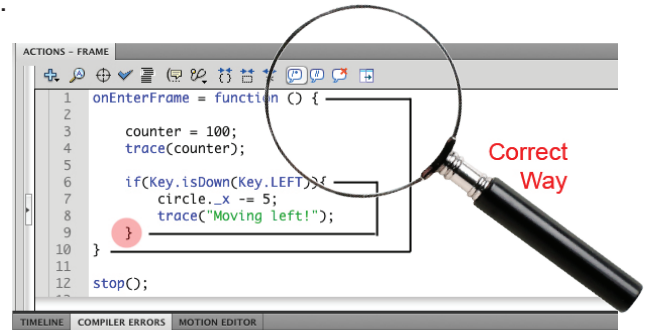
ACTIONS – FRAME

1 onEnterFrame = function () {
2
3 counter = 100;
4 trace(counter);
5
6 if(Key.isDown(Key.LEFT)){
7 circle._x -= 5;
8 trace("Moving left!");
9 }
10 }
11
12 stop();

Correct Way

TIMELINE COMPILER ERRORS MOTION EDITOR